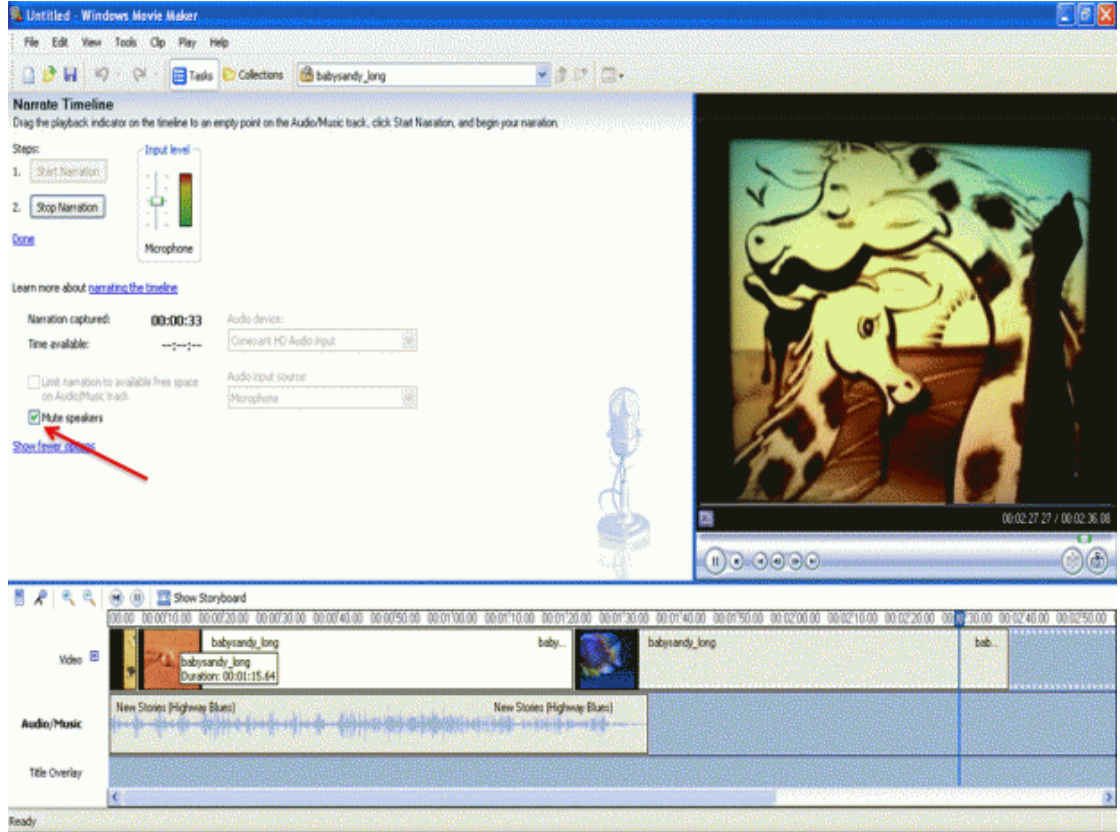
Untitled - Windows Movie Maker

File Edit View Tools Clip Play Help

Tasks Collections babysandy_long

Narrate Timeline

Drag the playback indicator on the timeline to an empty point on the Audio/Music track, click Start Narration, and begin your narration.

Steps:

1. Start Narration

2. Stop Narration

Done

Input level

Microphone

Learn more about narrating the timeline

Narration captured: 00:00:33

Time available: --:--:--

Audio device:

Conexant HD Audio input

Audio input source:

Microphone

Limit narration to available free space on Audio/Music track

Mute speakers

Show fewer options

00:02:27.27 / 00:02:36.00

Show Storyboard

00:00 00:00:10.00 00:00:20.00 00:00:30.00 00:00:40.00 00:00:50.00 00:01:00.00 00:01:10.00 00:01:20.00 00:01:30.00 00:01:40.00 00:01:50.00 00:02:00.00 00:02:10.00 00:02:20.00 00:02:30.00 00:02:40.00 00:02:50.00

Video

babysandy_long

babysandy_long

Duration: 00:01:15.64

baby...

babysandy_long

bab...

Audio/Music

New Stories (Highway Blues)

New Stories (Highway Blues)

Title Overlay

Ready